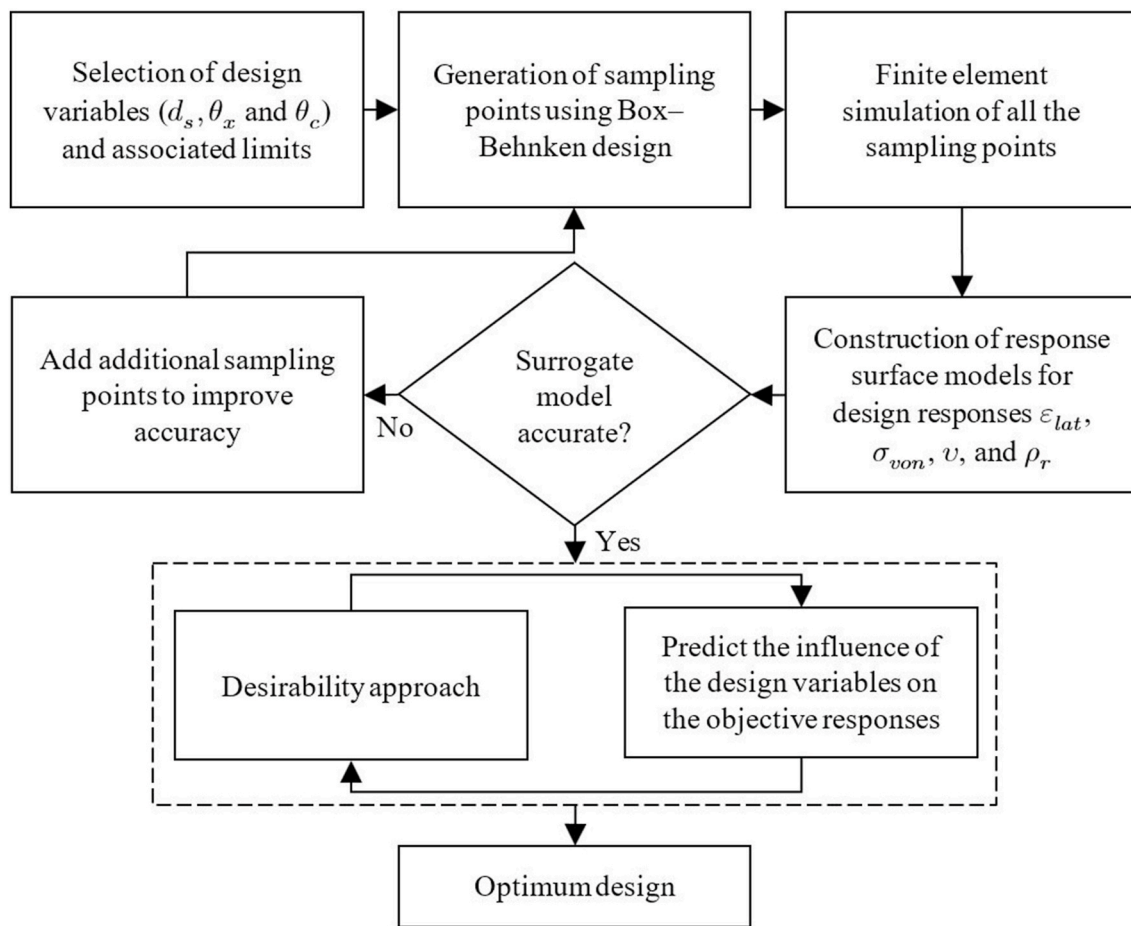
Selection of design variables ($d_s, \theta_x$ and $\theta_c$) and associated limits

Generation of sampling points using Box–Behnken design

Finite element simulation of all the sampling points

Construction of response surface models for design responses $\varepsilon_{lat}$, $\sigma_{von}$, $\upsilon$, and $\rho_r$

Surrogate model accurate?

No

Add additional sampling points to improve accuracy

Yes

Desirability approach

Predict the influence of the design variables on the objective responses

Optimum design